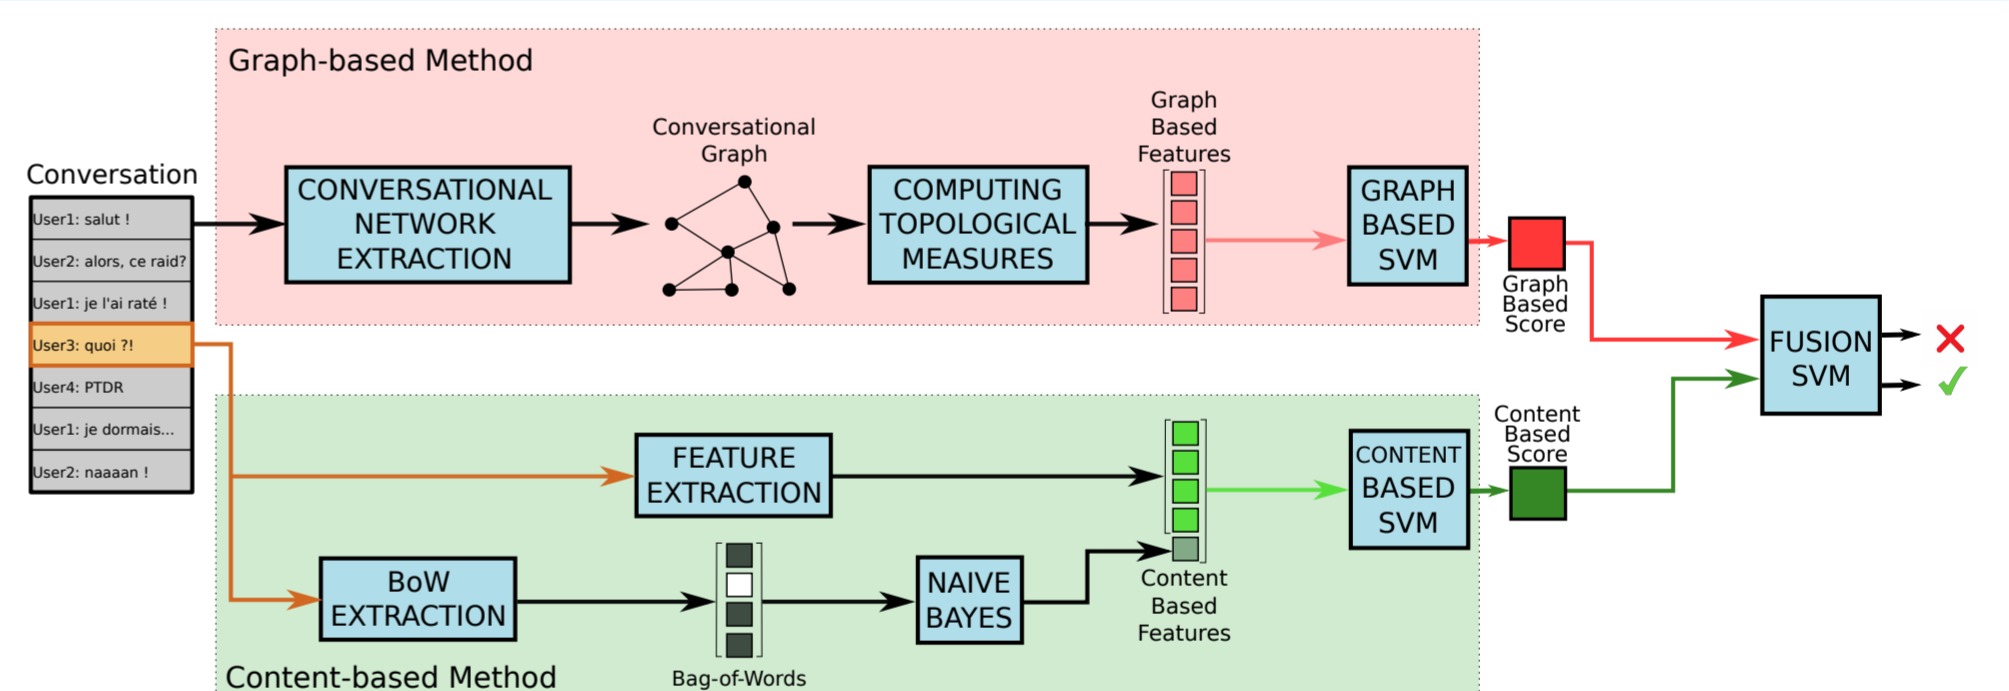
Graph-based Method

Conversation

User1: salut !
User2: alors, ce raid?
User1: je l'ai raté !
User3: quoi ?!
User4: PTDR
User1: je dormais...
User2: naaaan !

CONVERSATIONAL NETWORK EXTRACTION

Conversational Graph

COMPUTING TOPOLOGICAL MEASURES

Graph Based Features

GRAPH BASED SVM

Graph Based Score

FUSION SVM

Content Based Score

FEATURE EXTRACTION

CONTENT BASED SVM

BoW EXTRACTION

NAIVE BAYES

Content Based Features

Bag-of-Words

Content-based Method